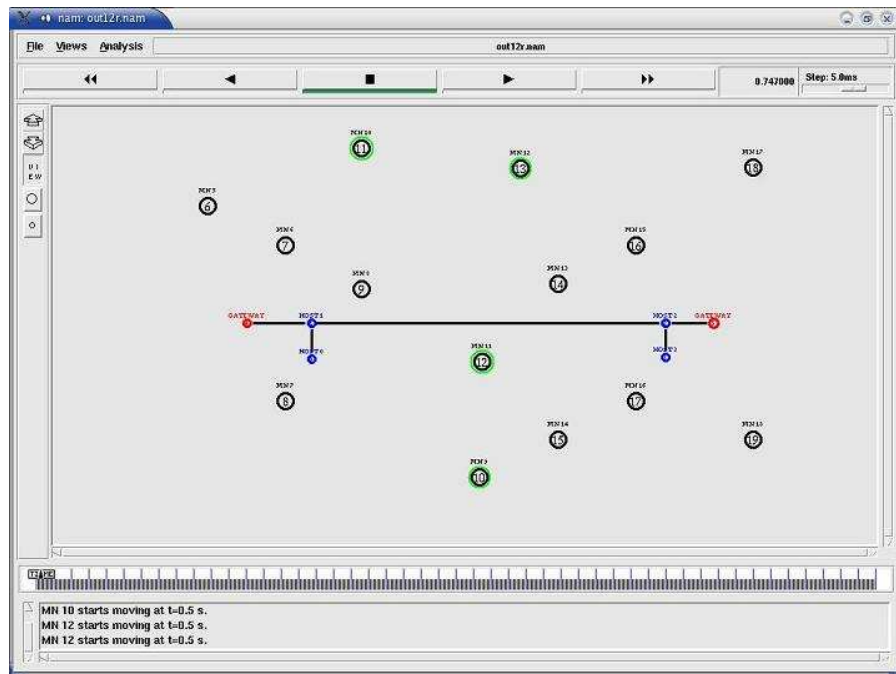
nam: out12r.nam

File Views Analysis

out12r.nam

0.747000 Step: 5.0ms

VIEW

MN 10
11

MN 12
13

MN 17
18

MN 5
6

MN 6
7

MN 15
16

MN 8
9

MN 13
14

GATEWAY
HOST 1
HOST 0
HOST 2
HOST 3
GATEWAY

MN 11
12

MN 7
8

MN 16
17

MN 14
15

MN 18
19

MN 9
10

MN 10 starts moving at t=0.5 s.
MN 12 starts moving at t=0.5 s.
MN 12 starts moving at t=0.5 s.